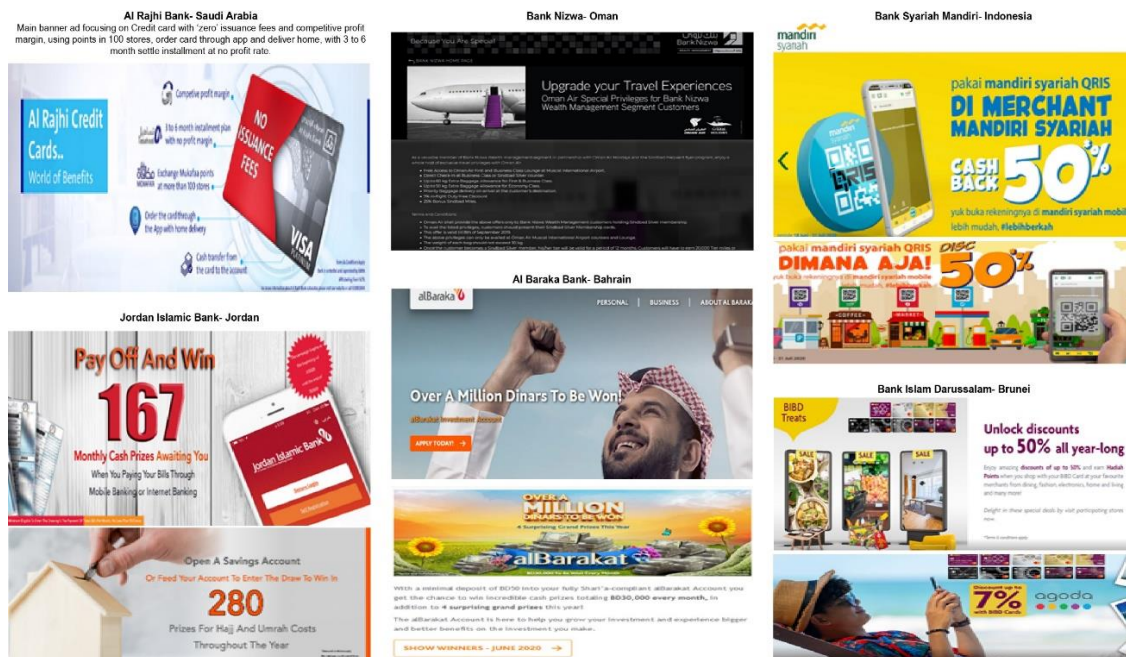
Al Rajhi Bank- Saudi Arabia
Main banner ad focusing on Credit card with 'zero' issuance fees and competitive profit margin, using points in 100 stores, order card through app and deliver home, with 3 to 6 month settle installment at no profit rate.

Al Rajhi Credit Cards..
World of Benefits

Competitive profit margin
3 to 6 month installment plan with no profit margin
Exchange Mokafaa points at more than 100 stores
Order the card through the App with home delivery
Cash transfer from the card to the account

NO ISSUANCE FEES

VISA

Jordan Islamic Bank- Jordan

Pay Off And Win
167
Monthly Cash Prizes Awaiting You
When You Paying Your Bills Through Mobile Banking or Internet Banking

Jordan Islamic Bank

Open A Savings Account
Or Feed Your Account To Enter The Draw To Win In
280
Prizes For Hajj And Umrah Costs Throughout The Year

Bank Nizwa- Oman

Because You Are Special

Bank Nizwa

Upgrade your Travel Experiences
Oman Air Special Privileges for Bank Nizwa Wealth Management Segment Customers

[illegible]

Al Baraka Bank- Bahrain

alBaraka

PERSONAL | BUSINESS | ABOUT AL BARAKA

Over A Million Dinars To Be Won!
alBarakat Investment Account
APPLY TODAY!

OVER A MILLION
4 Surprising Grand Prizes This Year!
alBarakat

With a minimal deposit of BD50 into your fully Shari'a-compliant alBarakat Account you get the chance to win incredible cash prizes totaling BD30,000 every month, in addition to 4 surprising grand prizes this year!

The alBarakat Account is here to help you grow your investment and experience bigger and better benefits on the investment you make.

SHOW WINNERS - JUNE 2020

Bank Syariah Mandiri- Indonesia

mandiri syariah

pakai mandiri syariah QRIS
DI MERCHANT MANDIRI SYARIAH
CASH BACK 50%
yuk buka rekeningnya di mandiri syariah mobile
lebih mudah, #lebihberkah

pakai mandiri syariah QRIS
DIMANA AJA!
DISC 50%

Bank Islam Darussalam- Brunei

BIBD Treats

SALE
SALE
SALE

Unlock discounts up to 50% all year-long

Enjoy amazing discounts of up to 50% and earn Hadiah Points when you shop with your BIBD Card at your favourite merchants from dining, fashion, electronics, home and living and many more!

Delight in these special deals by visit participating stores now.

Discount up to 7% with BIBD Cards
agoda